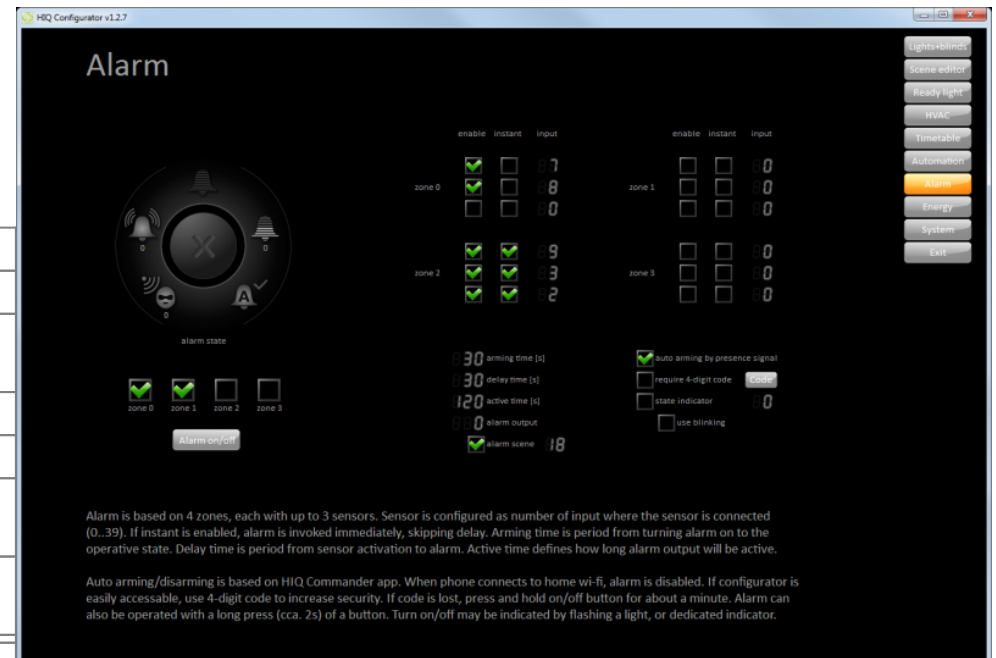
HIQ Configurator v1.2.7

Alarm

Lights+blinds
Scene editor
Ready light
HVAC
Timetable
Automation
Alarm
Energy
System
Exit

enable instant input
zone 0
7
8
0

enable instant input
zone 1
0
0
0

zone 2
9
3
2

zone 3
0
0
0

0
0
0
0

alarm state

zone 0 zone 1 zone 2 zone 3

Alarm on/off

30 arming time [s]
30 delay time [s]
120 active time [s]
0 alarm output
alarm scene 18

auto arming by presence signal
require 4-digit code Code
state indicator 0
use blinking

Alarm is based on 4 zones, each with up to 3 sensors. Sensor is configured as number of input where the sensor is connected (0..39). If instant is enabled, alarm is invoked immediately, skipping delay. Arming time is period from turning alarm on to the operative state. Delay time is period from sensor activation to alarm. Active time defines how long alarm output will be active.

Auto arming/disarming is based on HIQ Commander app. When phone connects to home wi-fi, alarm is disabled. If configurator is easily accessable, use 4-digit code to increase security. If code is lost, press and hold on/off button for about a minute. Alarm can also be operated with a long press (cca. 2s) of a button. Turn on/off may be indicated by flashing a light, or dedicated indicator.